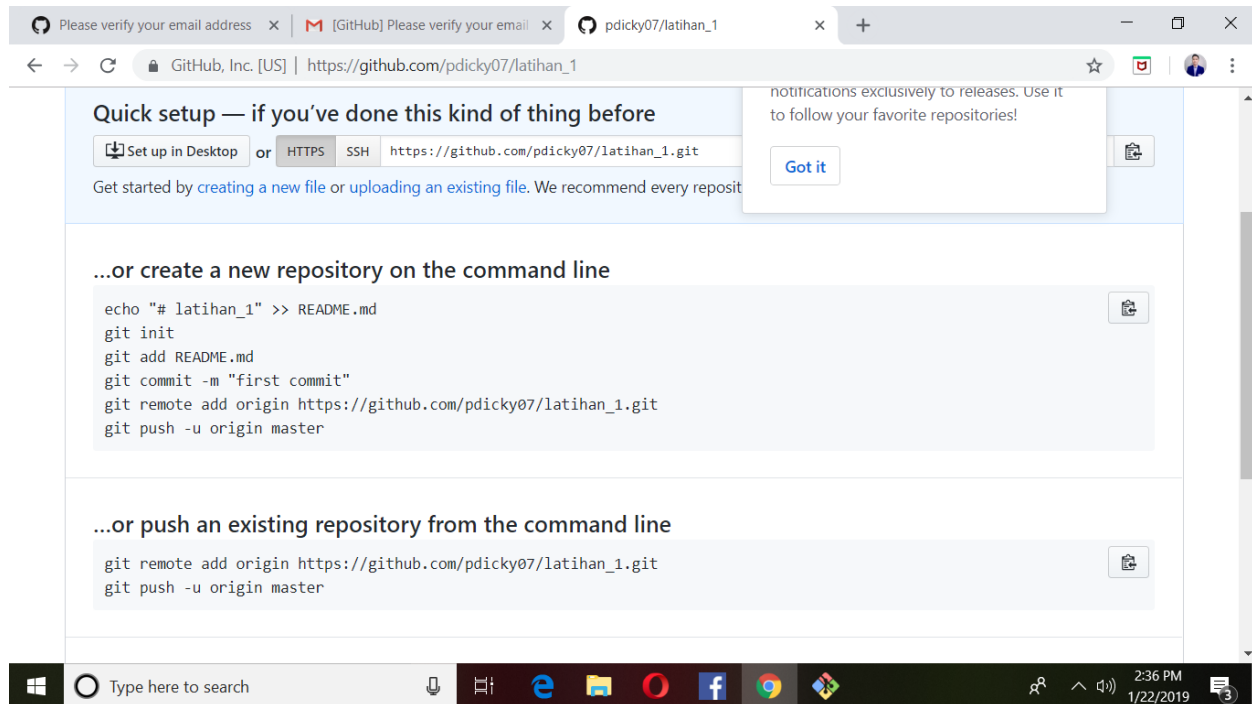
Please verify your email address ×
[GitHub] Please verify your email ×
pdicky07/latihan_1 ×
+

GitHub, Inc. [US] | https://github.com/pdicky07/latihan_1

Quick setup — if you've done this kind of thing before

Set up in Desktop or HTTPS SSH https://github.com/pdicky07/latihan_1.git

Get started by creating a new file or uploading an existing file. We recommend every reposit

notifications exclusively to releases. Use it to follow your favorite repositories!

Got it

...or create a new repository on the command line

echo "# latihan_1" >> README.md
git init
git add README.md
git commit -m "first commit"
git remote add origin https://github.com/pdicky07/latihan_1.git
git push -u origin master

...or push an existing repository from the command line

git remote add origin https://github.com/pdicky07/latihan_1.git
git push -u origin master

Type here to search

2:36 PM
1/22/2019
3